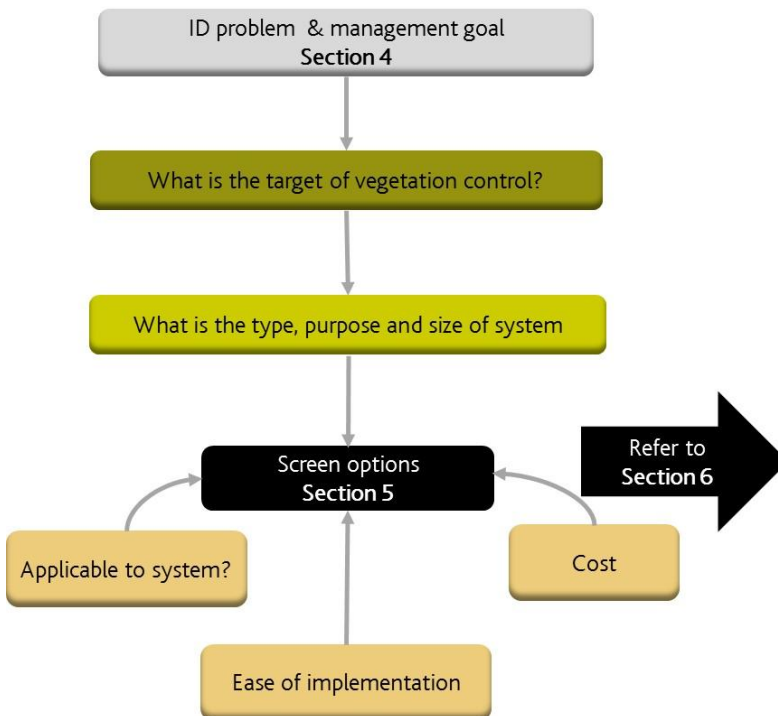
ID problem & management goal
Section 4

What is the target of vegetation control?

What is the type, purpose and size of system

Screen options
Section 5

Refer to
Section 6

Applicable to system?

Cost

Ease of implementation